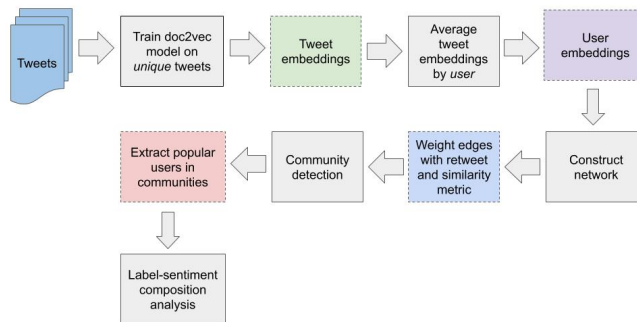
Tweets

Train doc2vec model on *unique* tweets

Tweet embeddings

Average tweet embeddings by *user*

User embeddings

Construct network

Weight edges with retweet and similarity metric

Community detection

Extract popular users in communities

Label-sentiment composition analysis